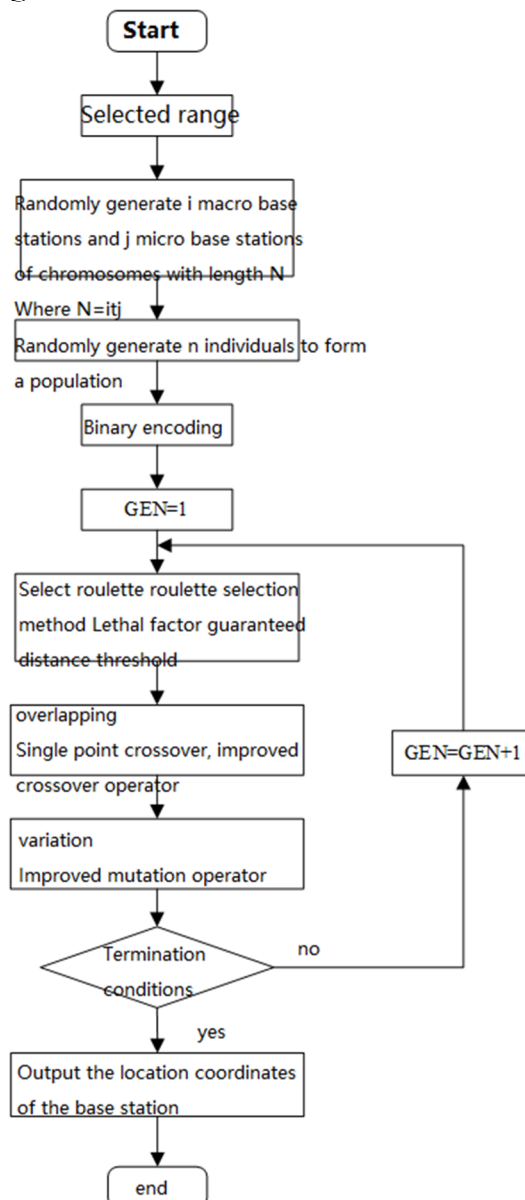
Start

Selected range

Randomly generate i macro base stations and j micro base stations of chromosomes with length N Where N=itj

Randomly generate n individuals to form a population

Binary encoding

GEN=1

Select roulette roulette selection method Lethal factor guaranteed distance threshold

overlapping
Single point crossover, improved crossover operator

GEN=GEN+1

variation
Improved mutation operator

Termination conditions

no

yes

Output the location coordinates of the base station

end